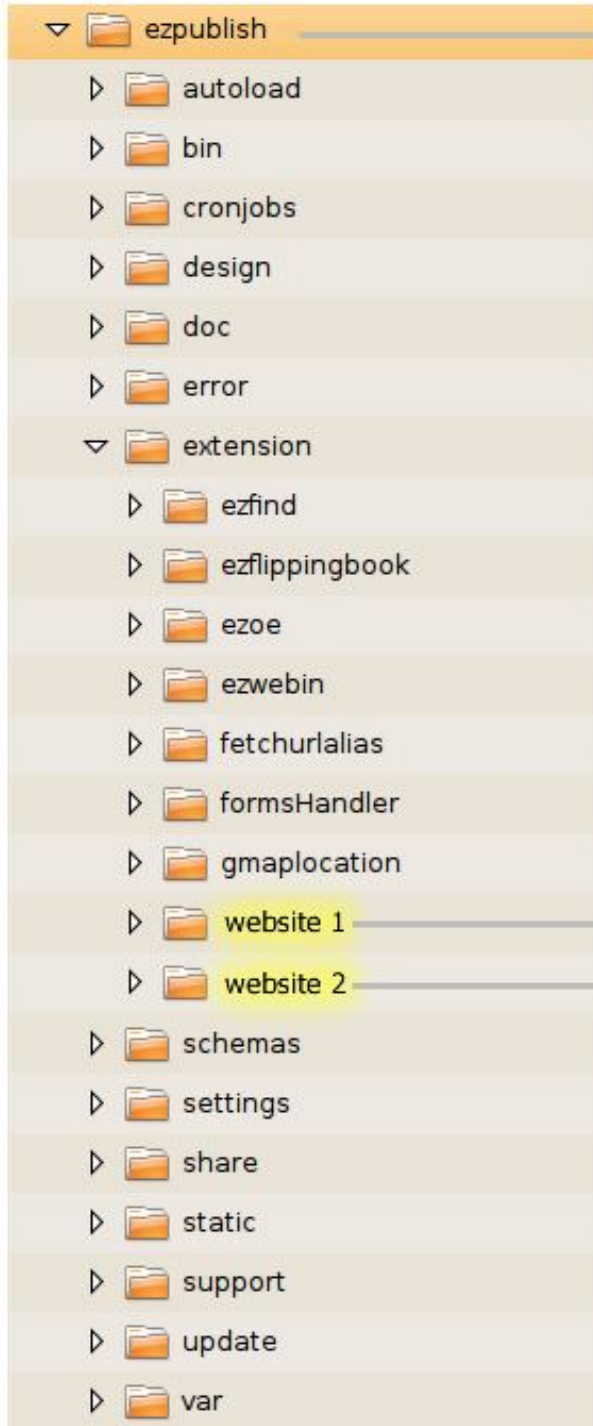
ezpublish
autoload
bin
cronjobs
design
doc
error
extension
ezfind
ezflippingbook
ezoe
ezwebin
fetchurlalias
formsHandler
gmaplocation
website 1
website 2
schemas
settings
share
static
support
update
var